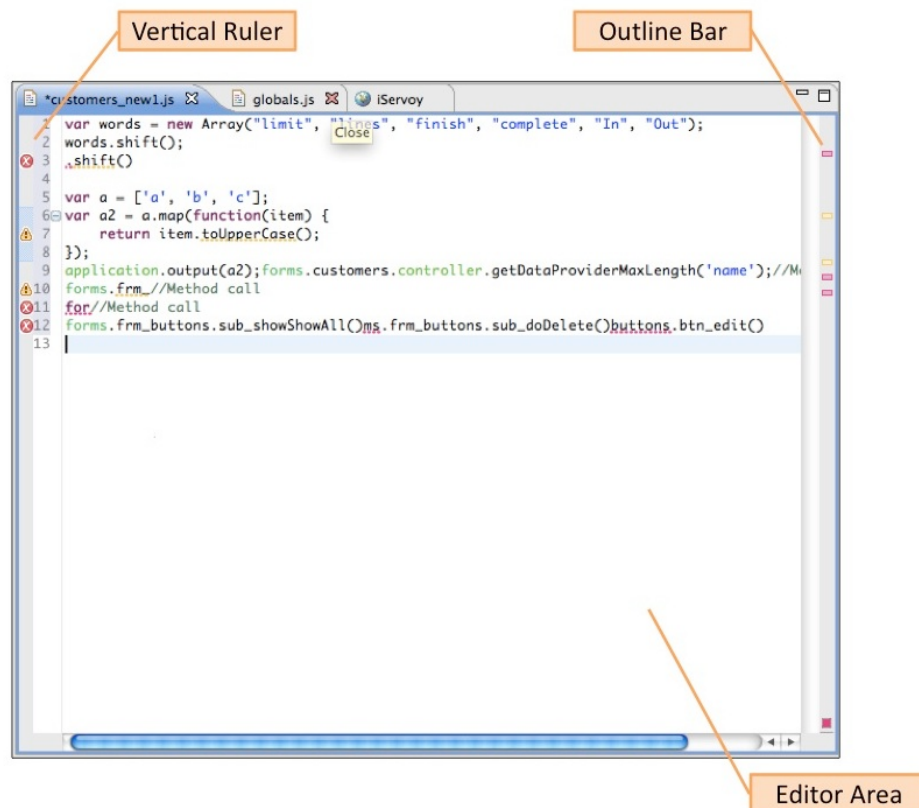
Vertical Ruler

Outline Bar

*customers_new1.js globals.js iServoy

Close

1 var words = new Array("limit", "lines", "finish", "complete", "In", "Out");
2 words.shift();
3 .shift()
4
5 var a = ['a', 'b', 'c'];
6 var a2 = a.map(function(item) {
7 return item.toUpperCase();
8 });
9 application.output(a2);forms.customers.controller.getDataProviderMaxLength('name');//Me
10 forms.frm_//Method call
11 for//Method call
12 forms.frm_buttons.sub_showShowAll()ms.frm_buttons.sub_doDelete()buttons.btn_edit()
13

Editor Area